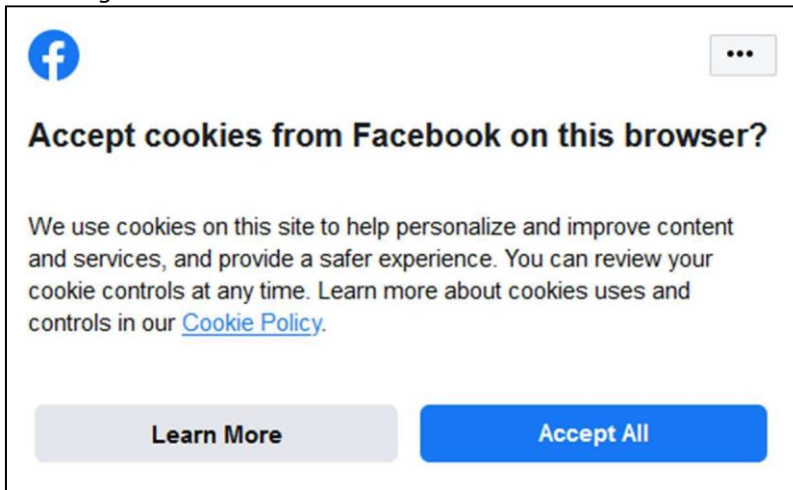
•••

Accept cookies from Facebook on this browser?

We use cookies on this site to help personalize and improve content and services, and provide a safer experience. You can review your cookie controls at any time. Learn more about cookies uses and controls in our Cookie Policy.

Learn More

Accept All